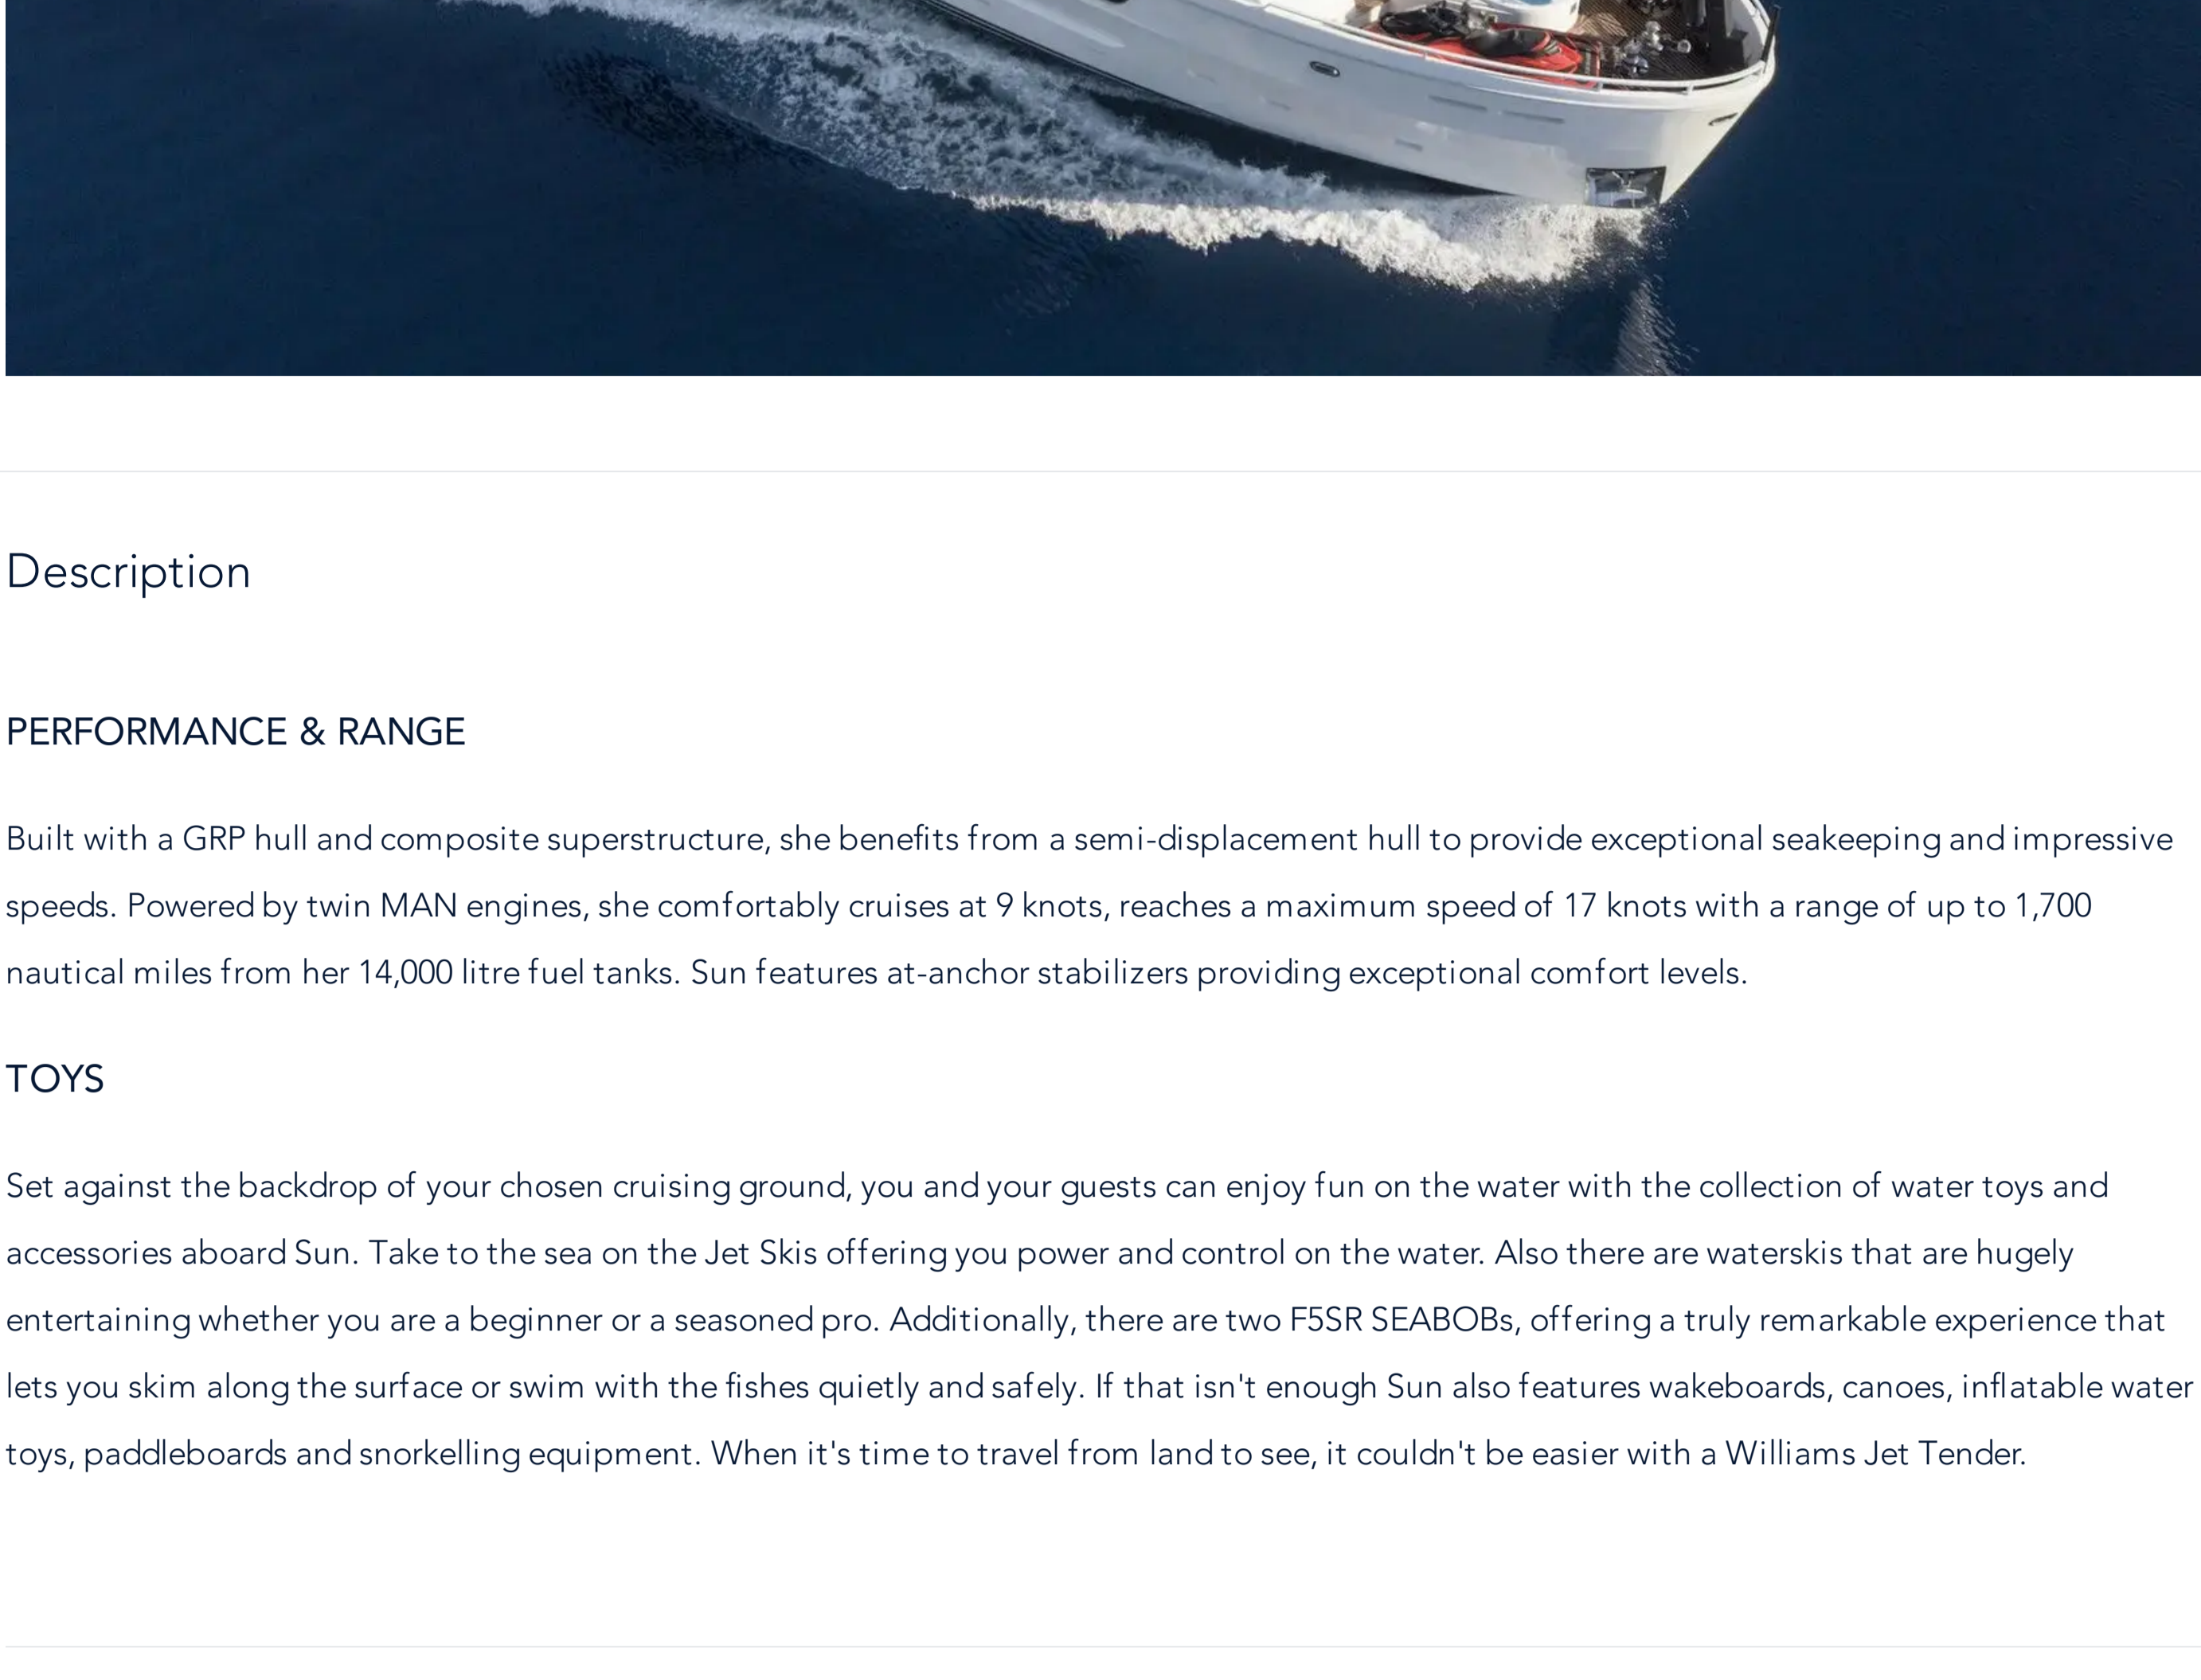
Description

PERFORMANCE & RANGE

Built with a GRP hull and composite superstructure, she benefits from a semi-displacement hull to provide exceptional seakeeping and impressive speeds. Powered by twin MAN engines, she comfortably cruises at 9 knots, reaches a maximum speed of 17 knots with a range of up to 1,700 nautical miles from her 14,000 litre fuel tanks. Sun features at-anchor stabilizers providing exceptional comfort levels.

TOYS

Set against the backdrop of your chosen cruising ground, you and your guests can enjoy fun on the water with the collection of water toys and accessories aboard Sun. Take to the sea on the Jet Skis offering you power and control on the water. Also there are waterskis that are hugely entertaining whether you are a beginner or a seasoned pro. Additionally, there are two F5SR SEABOBs, offering a truly remarkable experience that lets you skim along the surface or swim with the fishes quietly and safely. If that isn't enough Sun also features wakeboards, canoes, inflatable water toys, paddleboards and snorkelling equipment. When it's time to travel from land to see, it couldn't be easier with a Williams Jet Tender.